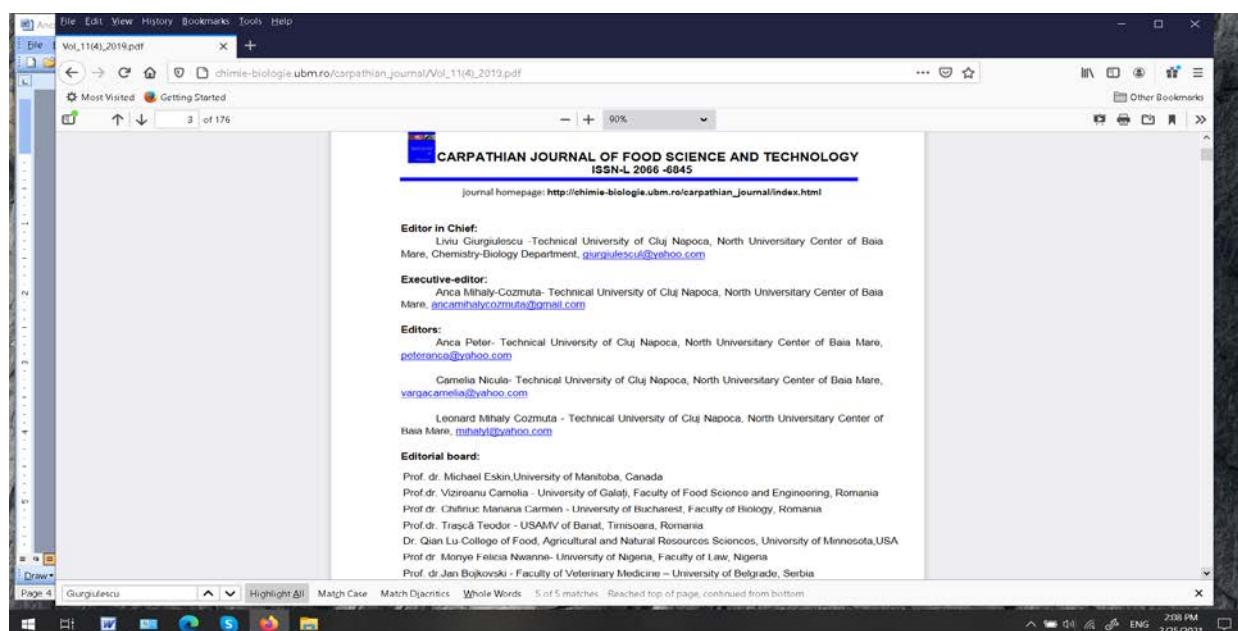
File Edit View History Bookmarks Tools Help

Vol_11(4)_2019.pdf

chimie-biologie.ubm.ro/carpathian_journal/Vol_11(4)_2019.pdf

Most Visited Getting Started

Other Bookmarks

3 of 176

90%

CARPATHIAN JOURNAL OF FOOD SCIENCE AND TECHNOLOGY
ISSN-L 2066 -6845

journal homepage: http://chimie-biologie.ubm.ro/carpathian_journal/index.html

Editor in Chief:
Liviu Giurgiulescu -Technical University of Cluj Napoca, North Universitary Center of Baia Mare, Chemistry-Biology Department, giurgiulescul@yahoo.com

Executive-editor:
Anca Mihaly-Cozmuta- Technical University of Cluj Napoca, North Universitary Center of Baia Mare, ancamihalycozmuta@gmail.com

Editors:
Anca Peter- Technical University of Cluj Napoca, North Universitary Center of Baia Mare, peteranca@yahoo.com

Camelia Nicula- Technical University of Cluj Napoca, North Universitary Center of Baia Mare, vargacamelia@yahoo.com

Leonard Mihaly Cozmuta - Technical University of Cluj Napoca, North Universitary Center of Baia Mare, mihalyl@yahoo.com

Editorial board:

Prof. dr. Michael Eskin,University of Manitoba, Canada
Prof.dr. Vizireanu Camelia - University of Galați, Faculty of Food Science and Engineering, Romania
Prof.dr. Chifiriuc Mariana Carmen - University of Bucharest, Faculty of Biology, Romania
Prof.dr. Trașcă Teodor - USAMV of Banat, Timisoara, Romania
Dr. Qian Lu-College of Food, Agricultural and Natural Resources Sciences, University of Minnesota,USA
Prof.dr. Monye Felicia Nwanne- University of Nigeria, Faculty of Law, Nigeria
Prof. dr.Jan Bojkovski - Faculty of Veterinary Medicine – University of Belgrade, Serbia

Page 4 Giurgiulescu Highlight All Match Case Match Diacritics Whole Words 5 of 5 matches Reached top of page, continued from bottom

Draw

ENG 2:08 PM